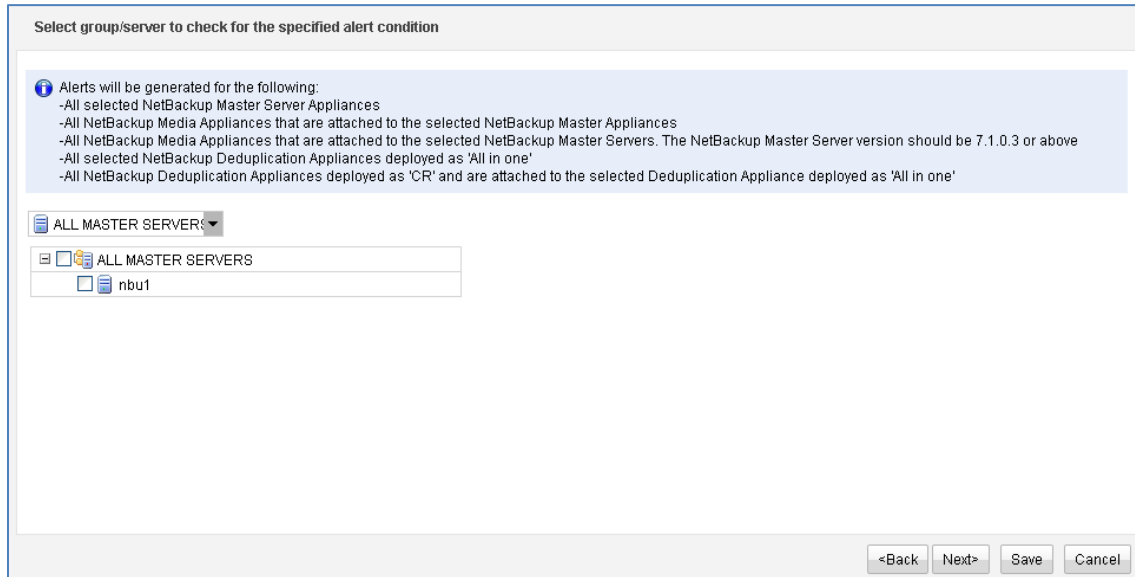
Select group/server to check for the specified alert condition

Alerts will be generated for the following:
-All selected NetBackup Master Server Appliances
-All NetBackup Media Appliances that are attached to the selected NetBackup Master Appliances
-All NetBackup Media Appliances that are attached to the selected NetBackup Master Servers. The NetBackup Master Server version should be 7.1.0.3 or above
-All selected NetBackup Deduplication Appliances deployed as 'All in one'
-All NetBackup Deduplication Appliances deployed as 'CR' and are attached to the selected Deduplication Appliance deployed as 'All in one'

ALL MASTER SERVERS

ALL MASTER SERVERS
nbu1

<Back Next> Save Cancel